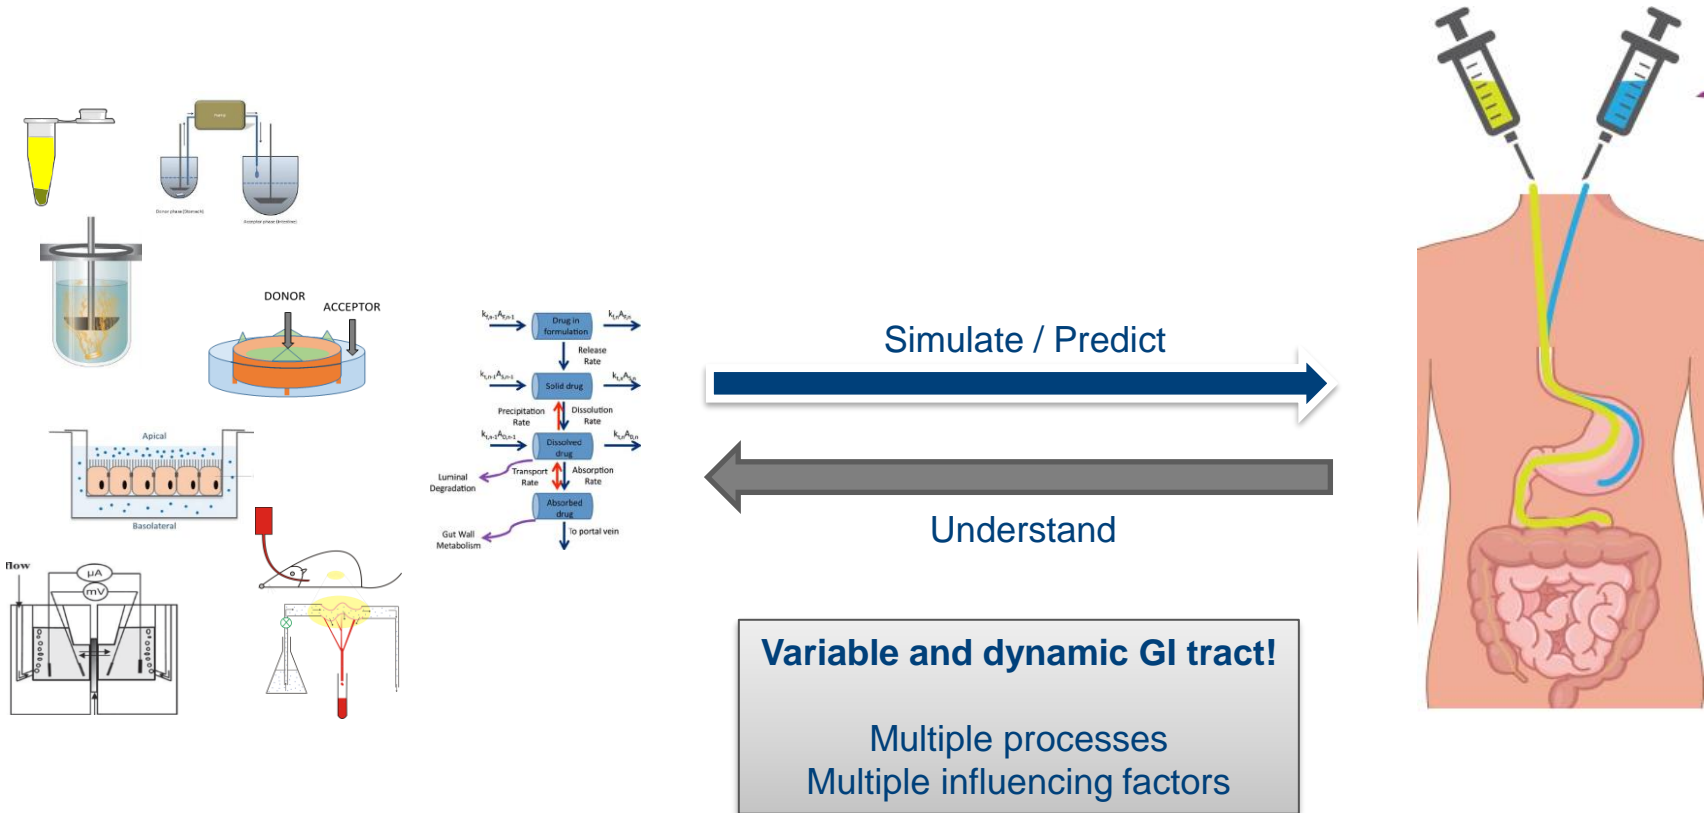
Donor phase (Stomach)

Acceptor phase (Intestine)

DONOR

ACCEPTOR

Apical

Basolateral

flow

μA

mV

$k_{t,n-1}A_{F,n-1}$

Drug in formulation

$k_{t,n}A_{F,n}$

Release Rate

$k_{t,n-1}A_{S,n-1}$

Solid drug

$k_{t,n}A_{S,n}$

Precipitation Rate

Dissolution Rate

$k_{t,n-1}A_{D,n-1}$

Dissolved drug

$k_{t,n}A_{D,n}$

Luminal Degradation

Transport Rate

Absorption Rate

Absorbed drug

Gut Wall Metabolism

To portal vein

Simulate / Predict

Understand

Variable and dynamic GI tract!

Multiple processes
Multiple influencing factors